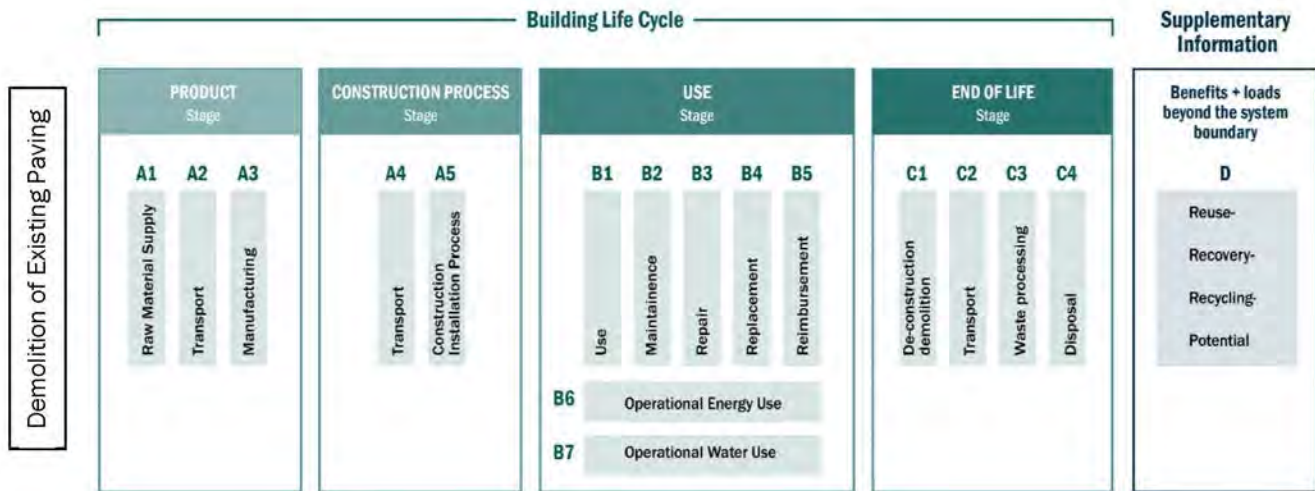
Demolition of Existing Paving

Building Life Cycle

Supplementary Information

PRODUCT
Stage

A1 A2 A3

Raw Material Supply

Transport

Manufacturing

CONSTRUCTION PROCESS
Stage

A4 A5

Transport

Construction Installation Process

USE
Stage

B1 B2 B3 B4 B5

Use

Maintainence

Repair

Replacement

Reimbursement

B6 Operational Energy Use

B7 Operational Water Use

END OF LIFE
Stage

C1 C2 C3 C4

De-construction demolition

Transport

Waste processing

Disposal

Benefits + loads beyond the system boundary

D

Reuse-

Recovery-

Recycling-

Potential